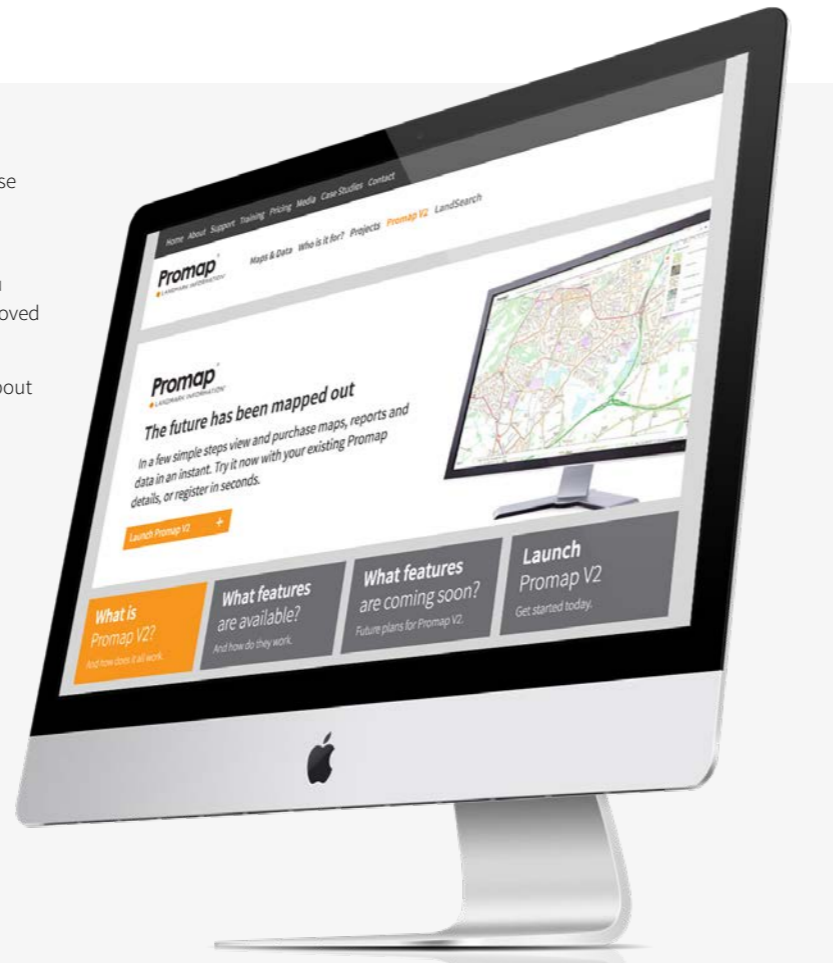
se

oved

bout

Home About Support Training Pricing Media Case Studies Contact

Promap
LANDMARK INFORMATION

Maps & Data Who is it for? Projects Promap V2 LandSearch

Promap
LANDMARK INFORMATION

The future has been mapped out

In a few simple steps view and purchase maps, reports and data in an instant. Try it now with your existing Promap details, or register in seconds.

Launch Promap V2 +

What is Promap V2?
And how does it all work.

What features are available?
And how do they work.

What features are coming soon?
Future plans for Promap V2.

Launch Promap V2
Get started today.